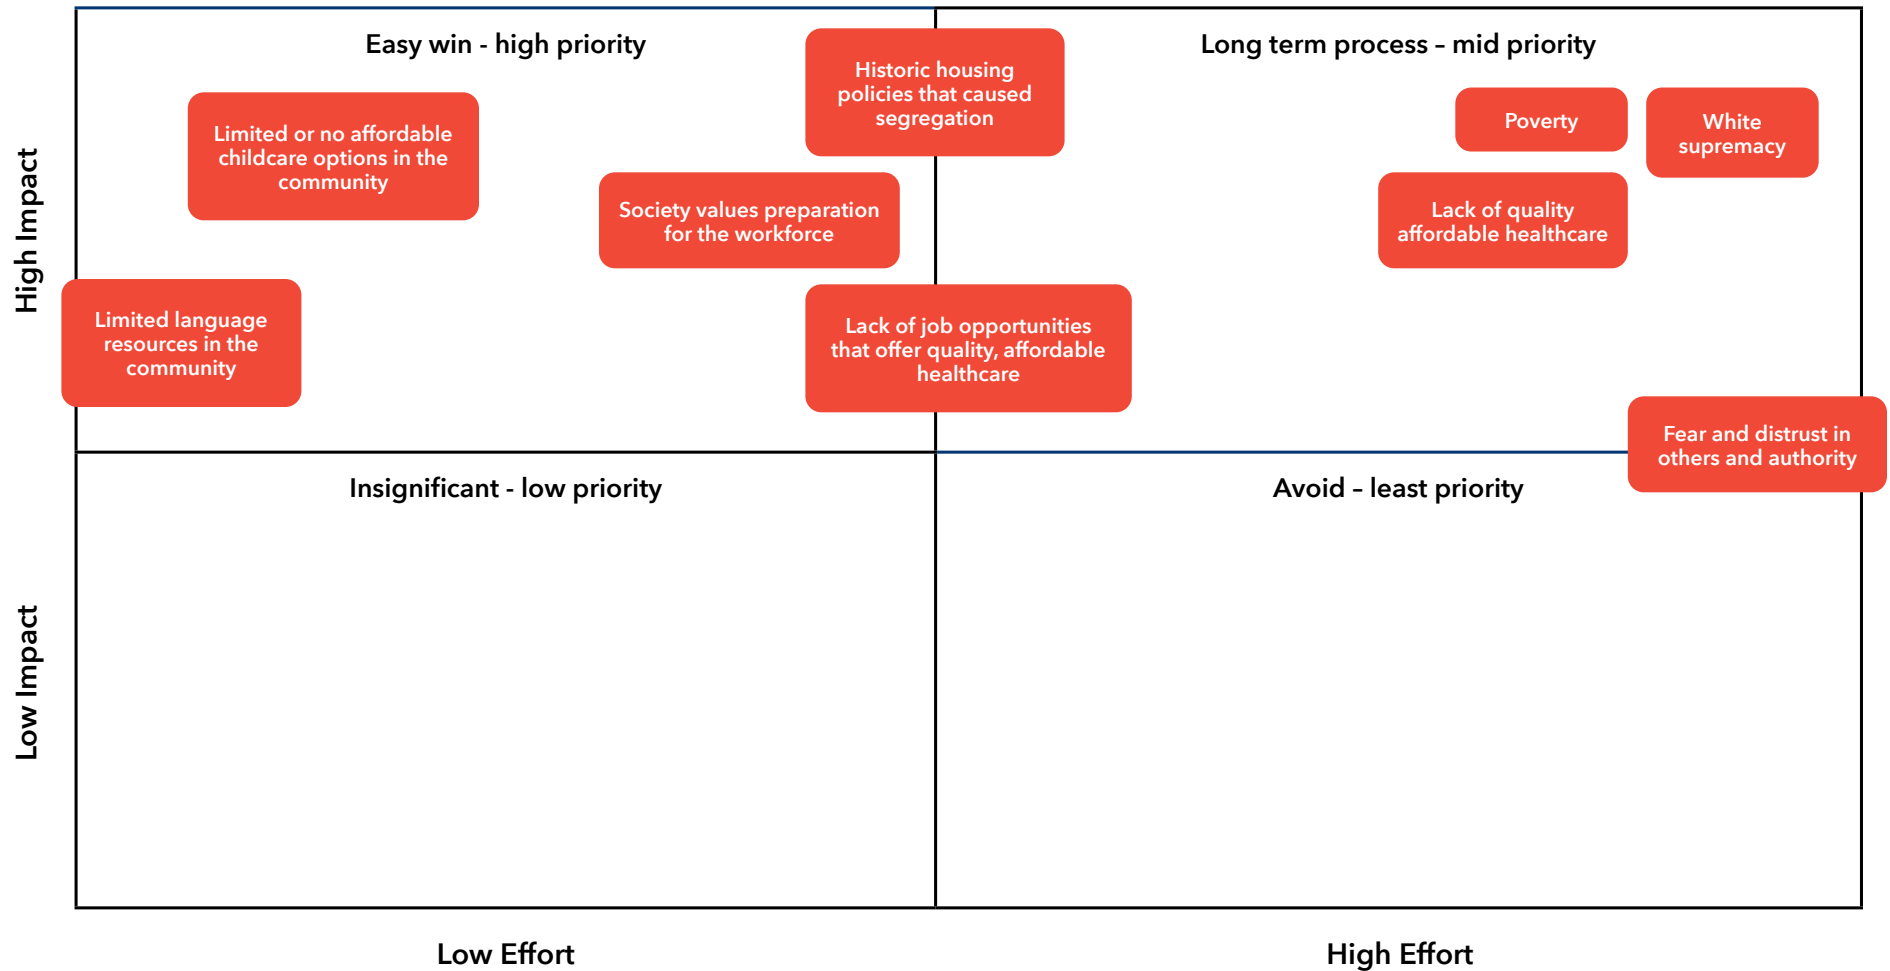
Easy win - high priority

Historic housing policies that caused segregation

Long term process – mid priority

Limited or no affordable childcare options in the community

Poverty

White supremacy

Society values preparation for the workforce

Lack of quality affordable healthcare

High Impact

Limited language resources in the community

Lack of job opportunities that offer quality, affordable healthcare

Fear and distrust in others and authority

Insignificant - low priority

Avoid – least priority

Low Impact

Low Effort

High Effort